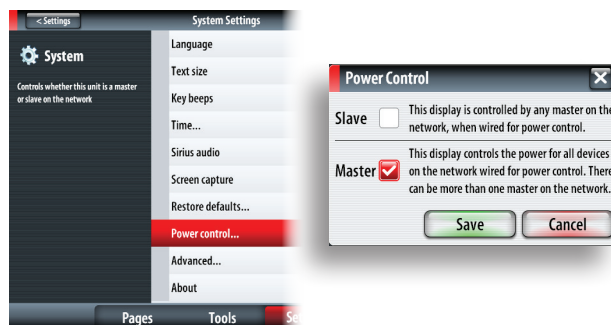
< Settings

System Settings

System

Controls whether this unit is a master or slave on the network

Language

Text size

Key beeps

Time...

Sirius audio

Screen capture

Restore defaults...

Power control...

Advanced...

About

Pages

Tools

Se

Power Control

Slave

This display is controlled by any master on the network, when wired for power control.

Master

This display controls the power for all devices on the network wired for power control. There can be more than one master on the network.

Save

Cancel